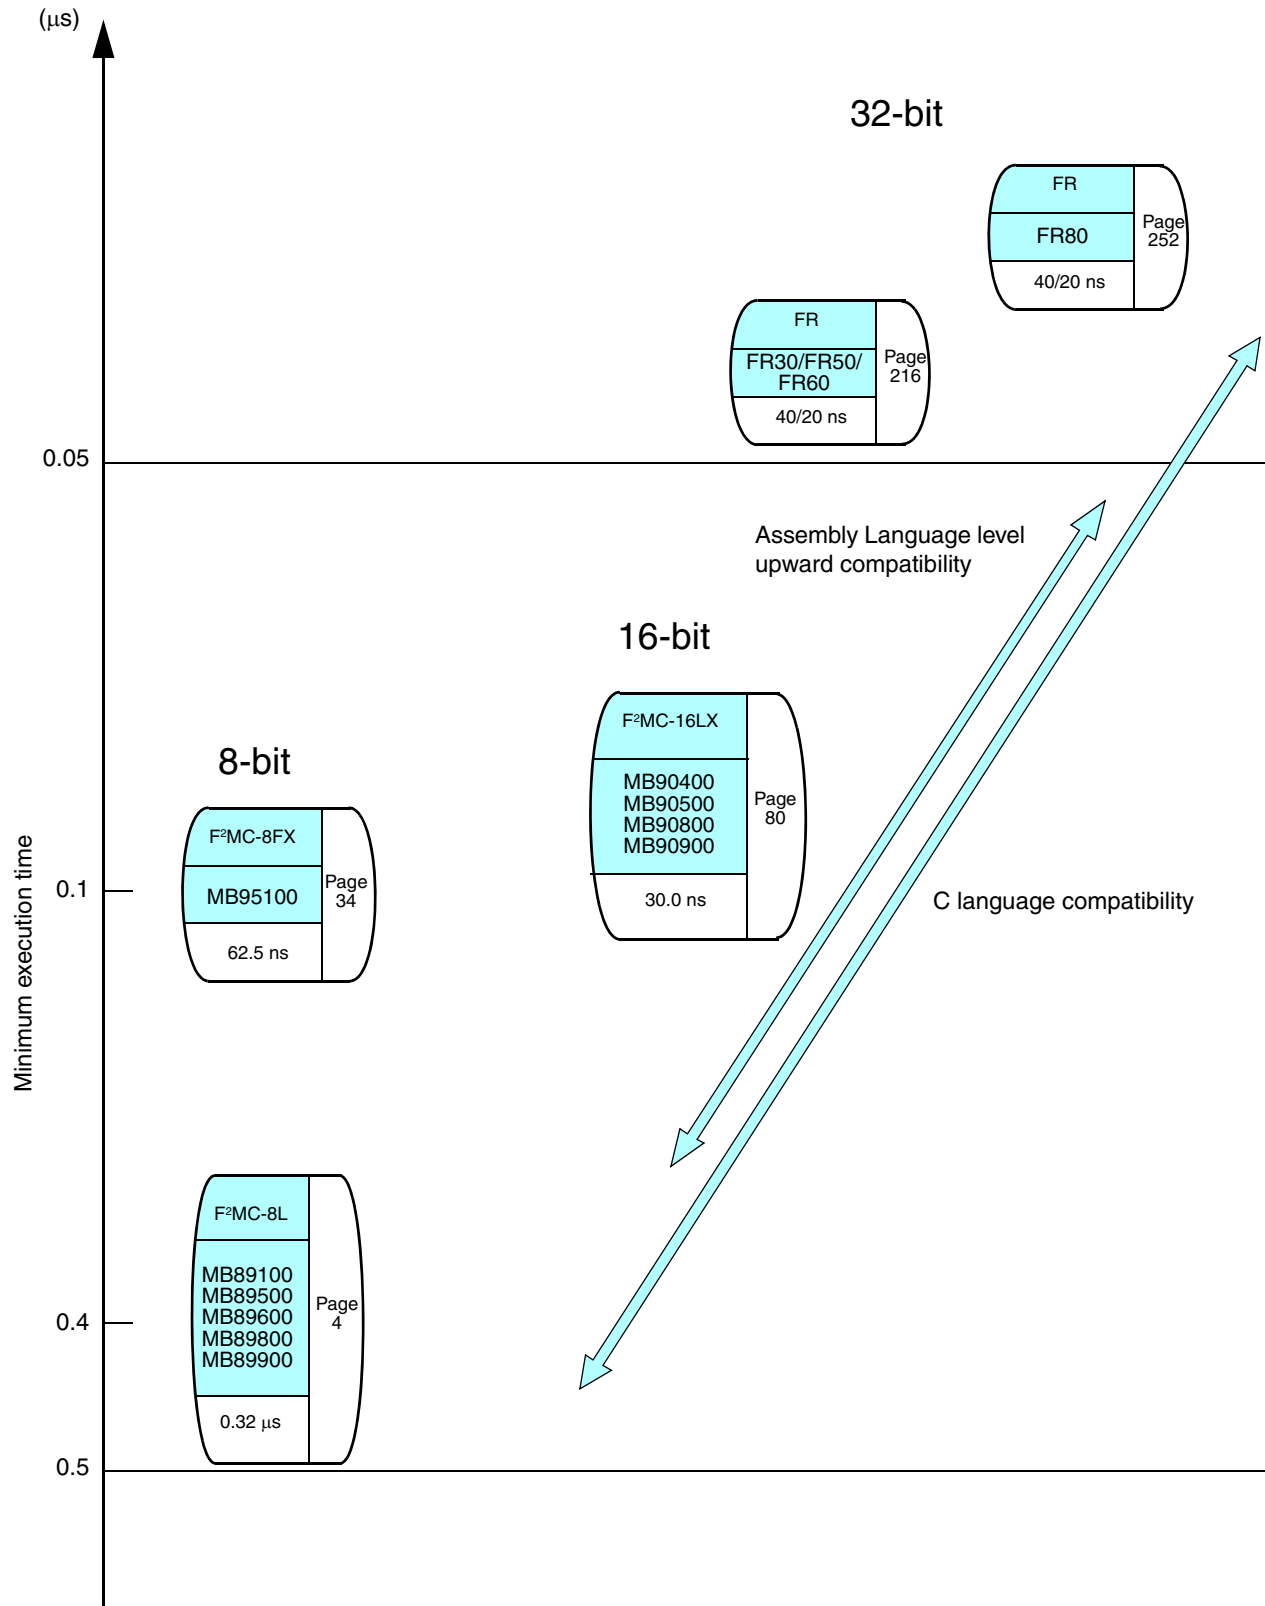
(µs)

32-bit

FR
FR80
40/20 ns
Page 252

FR
FR30/FR50/FR60
40/20 ns
Page 216

0.05

Assembly Language level upward compatibility

16-bit

F$^2$MC-16LX
MB90400
MB90500
MB90800
MB90900
30.0 ns
Page 80

8-bit

F$^2$MC-8FX
MB95100
62.5 ns
Page 34

0.1

Minimum execution time

C language compatibility

F$^2$MC-8L
MB89100
MB89500
MB89600
MB89800
MB89900
0.32 µs
Page 4

0.4

0.5